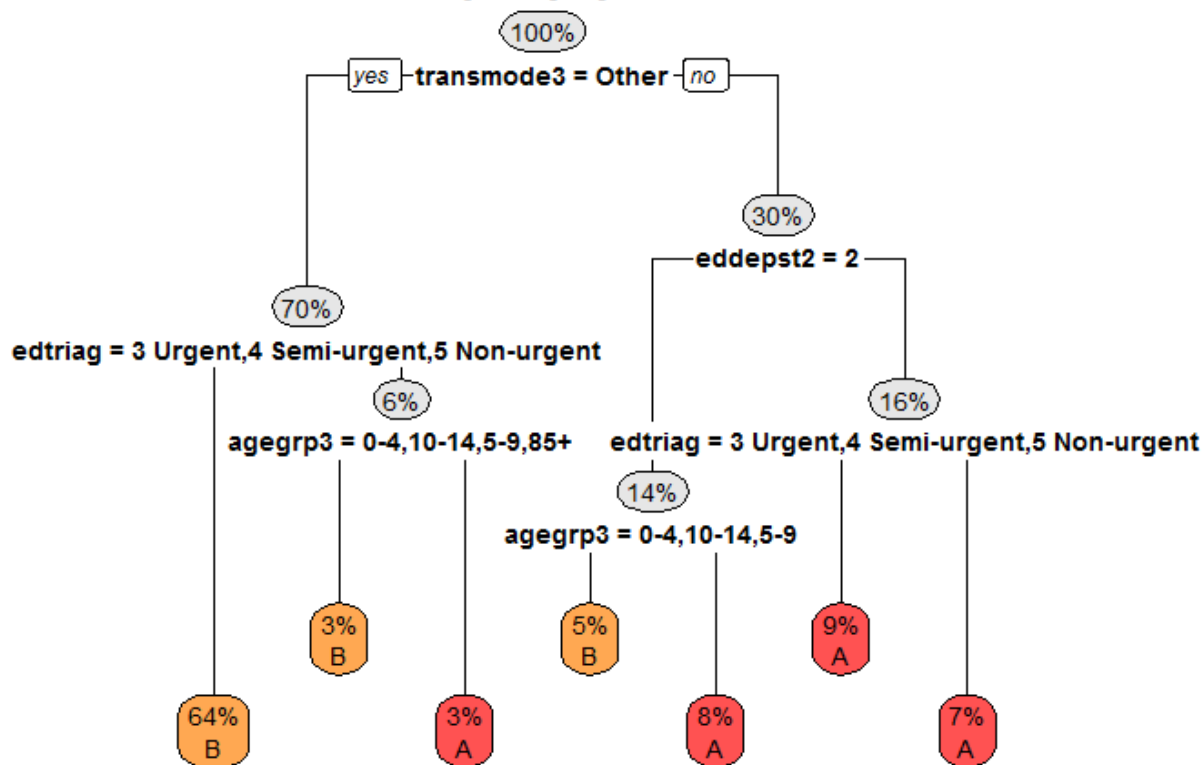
100%

yes transmode3 = Other no

30%

eddepst2 = 2

70%

edtriag = 3 Urgent,4 Semi-urgent,5 Non-urgent

6%

16%

agegrp3 = 0-4,10-14,5-9,85+

edtriag = 3 Urgent,4 Semi-urgent,5 Non-urgent

14%

agegrp3 = 0-4,10-14,5-9

3%
B

5%
B

9%
A

64%
B

3%
A

8%
A

7%
A